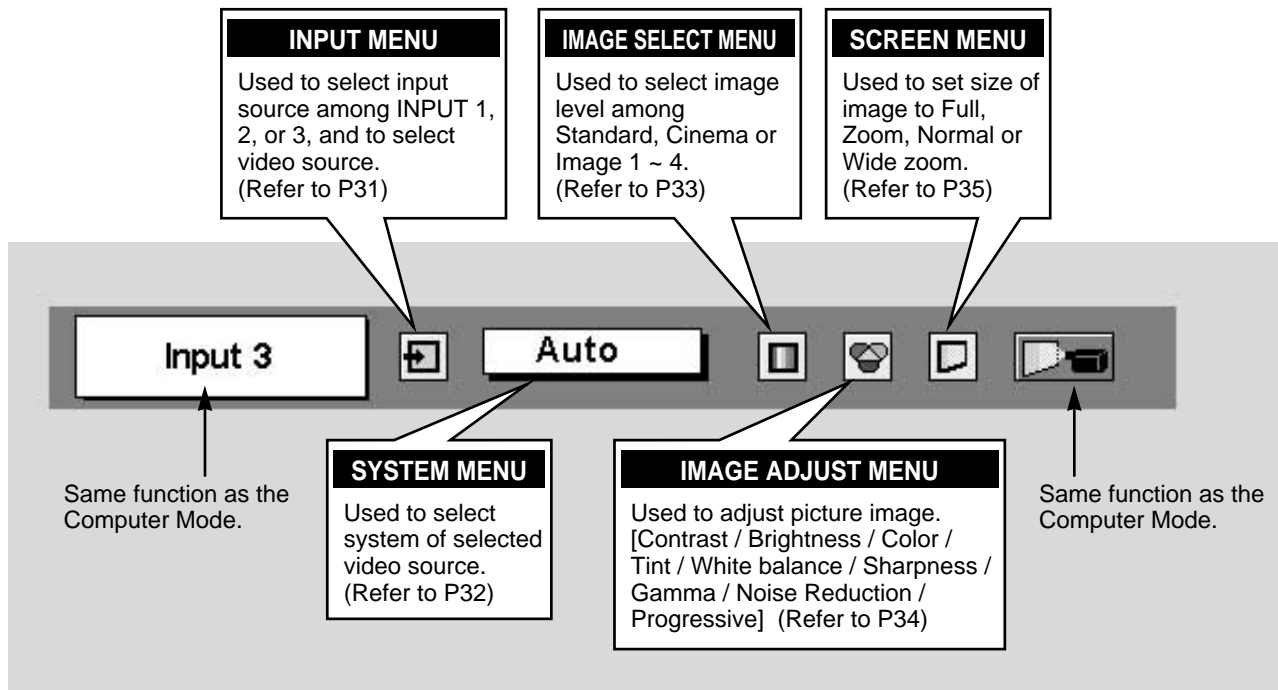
INPUT MENU

Used to select input source among INPUT 1, 2, or 3, and to select video source. (Refer to P31)

IMAGE SELECT MENU

Used to select image level among Standard, Cinema or Image 1 ~ 4. (Refer to P33)

SCREEN MENU

Used to set size of image to Full, Zoom, Normal or Wide zoom. (Refer to P35)

Input 3

Auto

Same function as the Computer Mode.

SYSTEM MENU

Used to select system of selected video source. (Refer to P32)

IMAGE ADJUST MENU

Used to adjust picture image. [Contrast / Brightness / Color / Tint / White balance / Sharpness / Gamma / Noise Reduction / Progressive] (Refer to P34)

Same function as the Computer Mode.